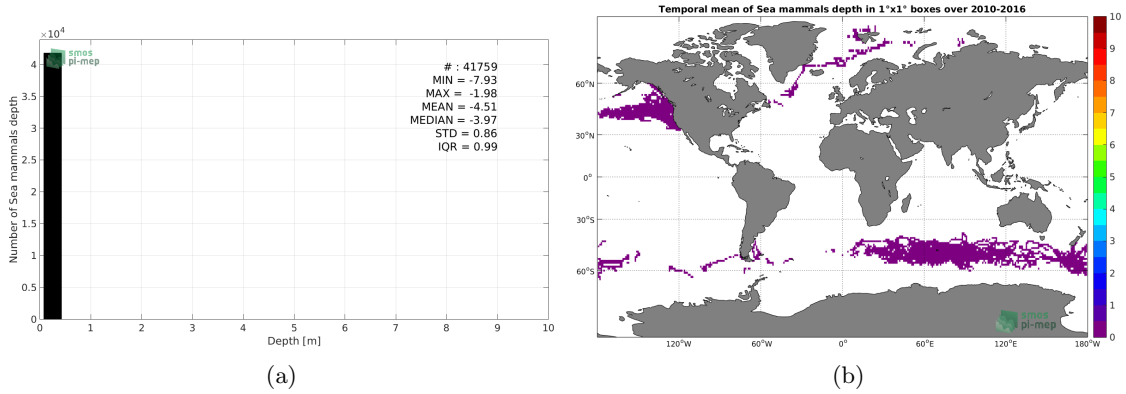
$\times 10^4$

smos pi-mep

# : 41759
MIN = -7.93
MAX = -1.98
MEAN = -4.51
MEDIAN = -3.97
STD = 0.86
IQR = 0.99

Number of Sea mammals depth

4
3.5
3
2.5
2
1.5
1
0.5
0

0 1 2 3 4 5 6 7 8 9 10

Depth [m]

(a)

Temporal mean of Sea mammals depth in 1°x1° boxes over 2010-2016

60°N
30°N
0°
30°S
60°S

120°W 60°W 0° 60°E 120°E 180°W

smos pi-mep

10
9
8
7
6
5
4
3
2
1
0

(b)